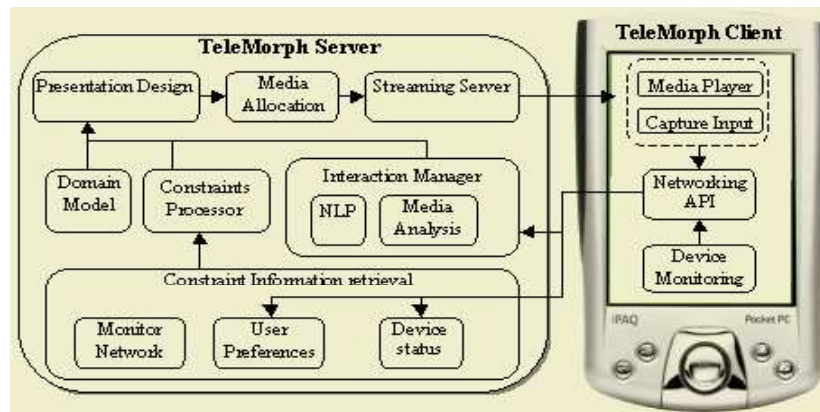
TeleMorph Server

Presentation Design

Media Allocation

Streaming Server

Domain Model

Constraints Processor

Interaction Manager

NLP

Media Analysis

Constraint Information retrieval

Monitor Network

User Preferences

Device status

TeleMorph Client

Media Player

Capture Input

Networking API

Device Monitoring

iPAQ

Pocket PC